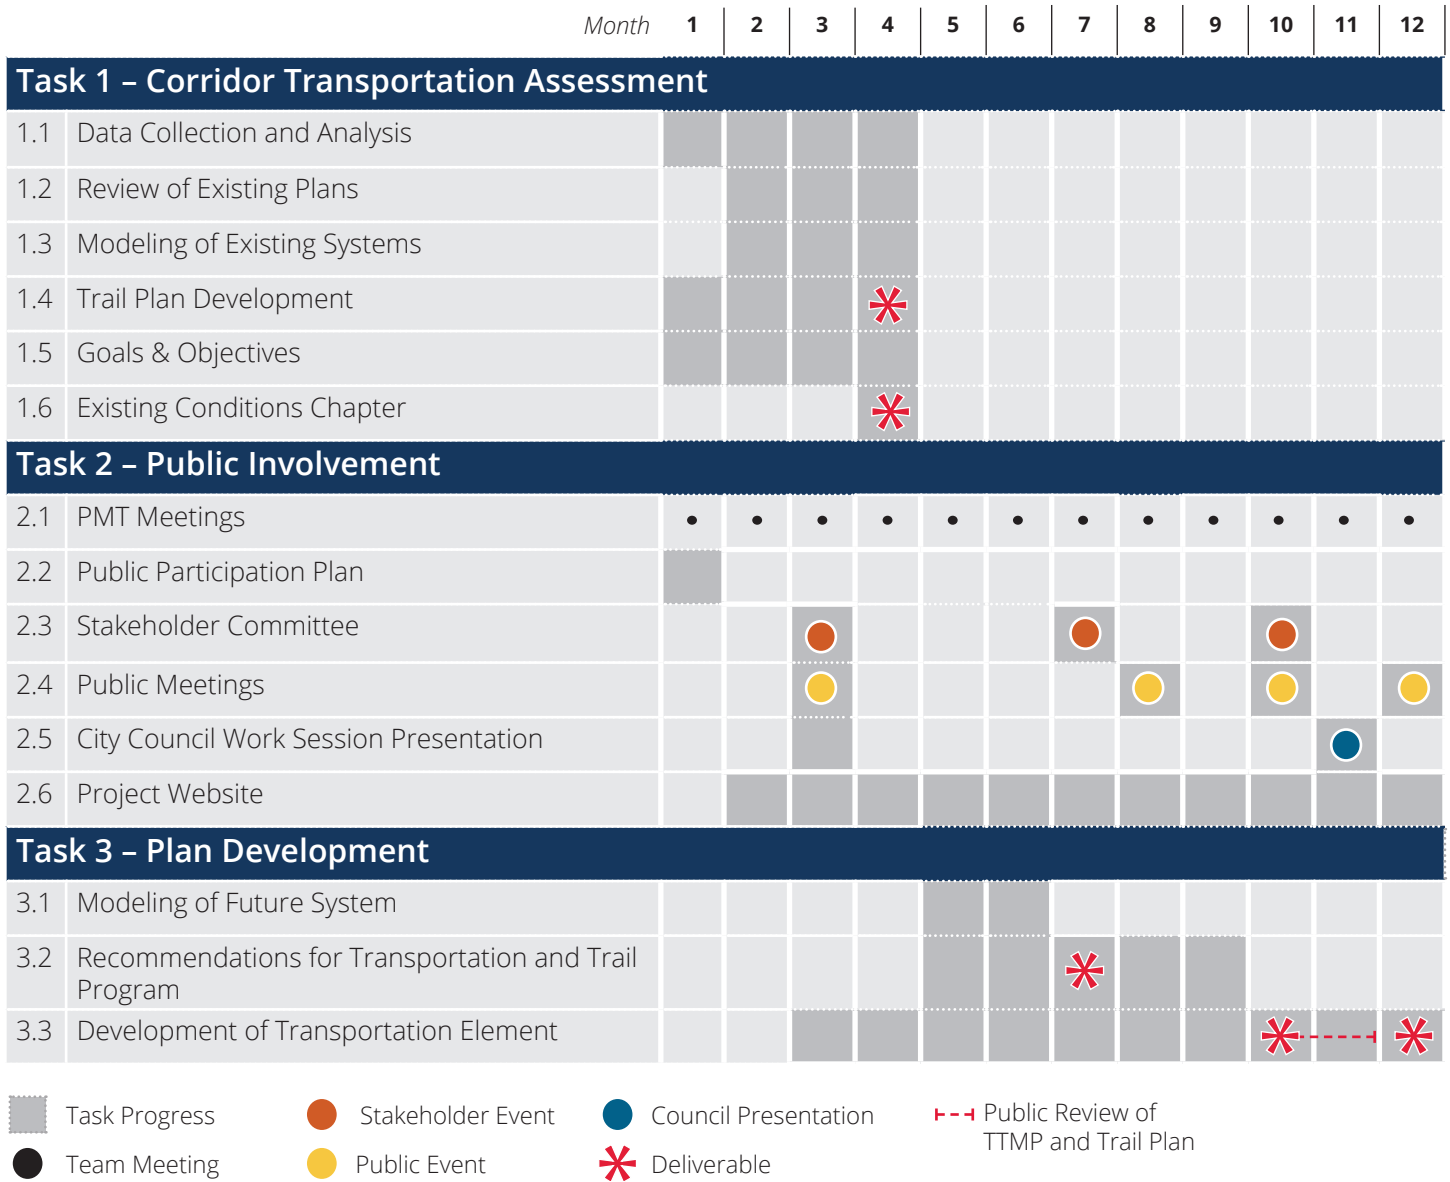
| | Month | 1 | 2 | 3 | 4 | 5 | 6 | 7 | 8 | 9 | 10 | 11 | 12 |
|---|---|---|---|---|---|---|---|---|---|---|---|---|---|
| **Task 1 – Corridor Transportation Assessment** | | | | | | | | | | | | | |
| 1.1 | Data Collection and Analysis | | | | | | | | | | | | |
| 1.2 | Review of Existing Plans | | | | | | | | | | | | |
| 1.3 | Modeling of Existing Systems | | | | | | | | | | | | |
| 1.4 | Trail Plan Development | | | | | | | | | | | | |
| 1.5 | Goals & Objectives | | | | | | | | | | | | |
| 1.6 | Existing Conditions Chapter | | | | | | | | | | | | |
| **Task 2 – Public Involvement** | | | | | | | | | | | | | |
| 2.1 | PMT Meetings | | | | | | | | | | | | |
| 2.2 | Public Participation Plan | | | | | | | | | | | | |
| 2.3 | Stakeholder Committee | | | | | | | | | | | | |
| 2.4 | Public Meetings | | | | | | | | | | | | |
| 2.5 | City Council Work Session Presentation | | | | | | | | | | | | |
| 2.6 | Project Website | | | | | | | | | | | | |
| **Task 3 – Plan Development** | | | | | | | | | | | | | |
| 3.1 | Modeling of Future System | | | | | | | | | | | | |
| 3.2 | Recommendations for Transportation and Trail Program | | | | | | | | | | | | |
| 3.3 | Development of Transportation Element | | | | | | | | | | | | |

Task Progress
Team Meeting
Stakeholder Event
Public Event
Council Presentation
Deliverable
Public Review of TTMP and Trail Plan